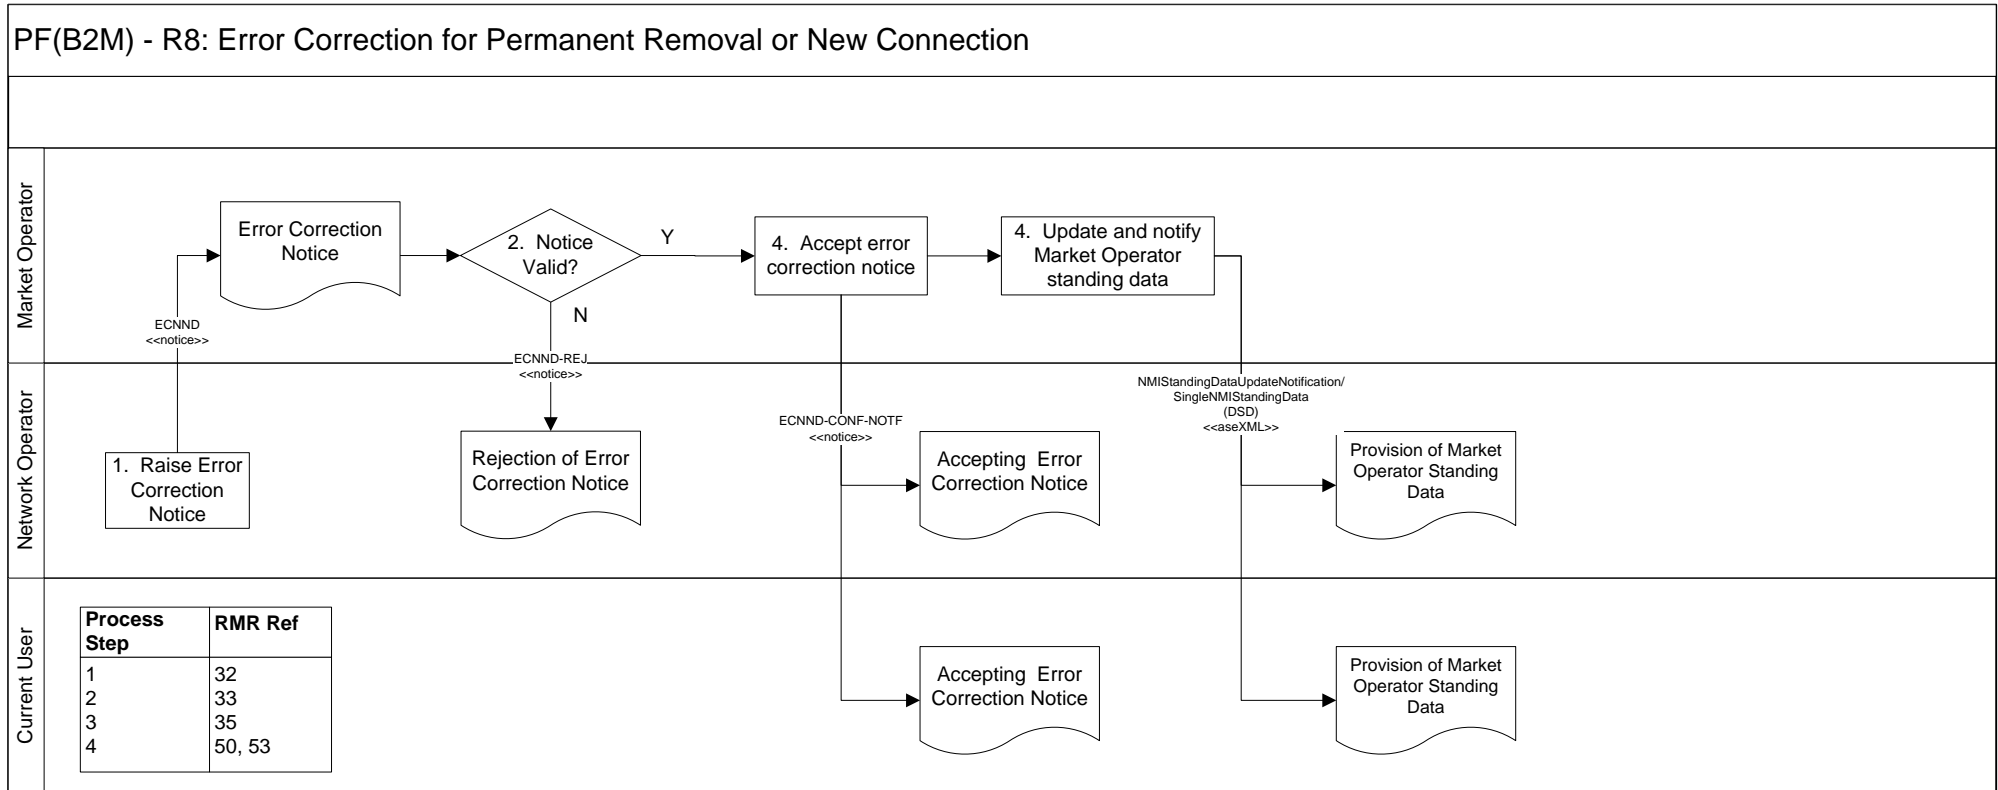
PF(B2M) - R8: Error Correction for Permanent Removal or New Connection

Market Operator

Error Correction Notice

2. Notice Valid?

Y

N

4. Accept error correction notice

4. Update and notify Market Operator standing data

ECNND <<notice>>

ECNND-REJ <<notice>>

Network Operator

1. Raise Error Correction Notice

Rejection of Error Correction Notice

ECNND-CONF-NOTF <<notice>>

Accepting Error Correction Notice

NMIStandingDataUpdateNotification/ SingleNMIStandingData (DSD) <<aseXML>>

Provision of Market Operator Standing Data

Current User

| Process Step | RMR Ref |
|---|---|
| 1 | 32 |
| 2 | 33 |
| 3 | 35 |
| 4 | 50, 53 |

Accepting Error Correction Notice

Provision of Market Operator Standing Data